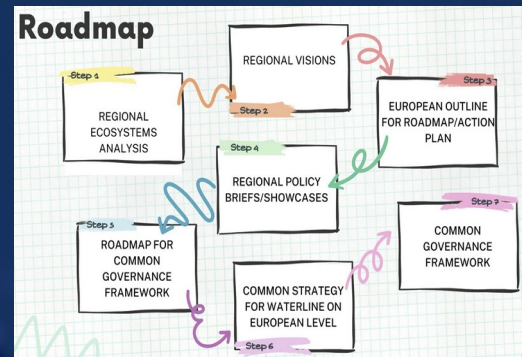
Roadmap

Step 1

REGIONAL ECOSYSTEMS ANALYSIS

REGIONAL VISIONS

Step 2

Step 3

EUROPEAN OUTLINE FOR ROADMAP/ACTION PLAN

Step 4

REGIONAL POLICY BRIEFS/SHOWCASES

Step 5

ROADMAP FOR COMMON GOVERNANCE FRAMEWORK

COMMON STRATEGY FOR WATERLINE ON EUROPEAN LEVEL

Step 6

Step 7

COMMON GOVERNANCE FRAMEWORK